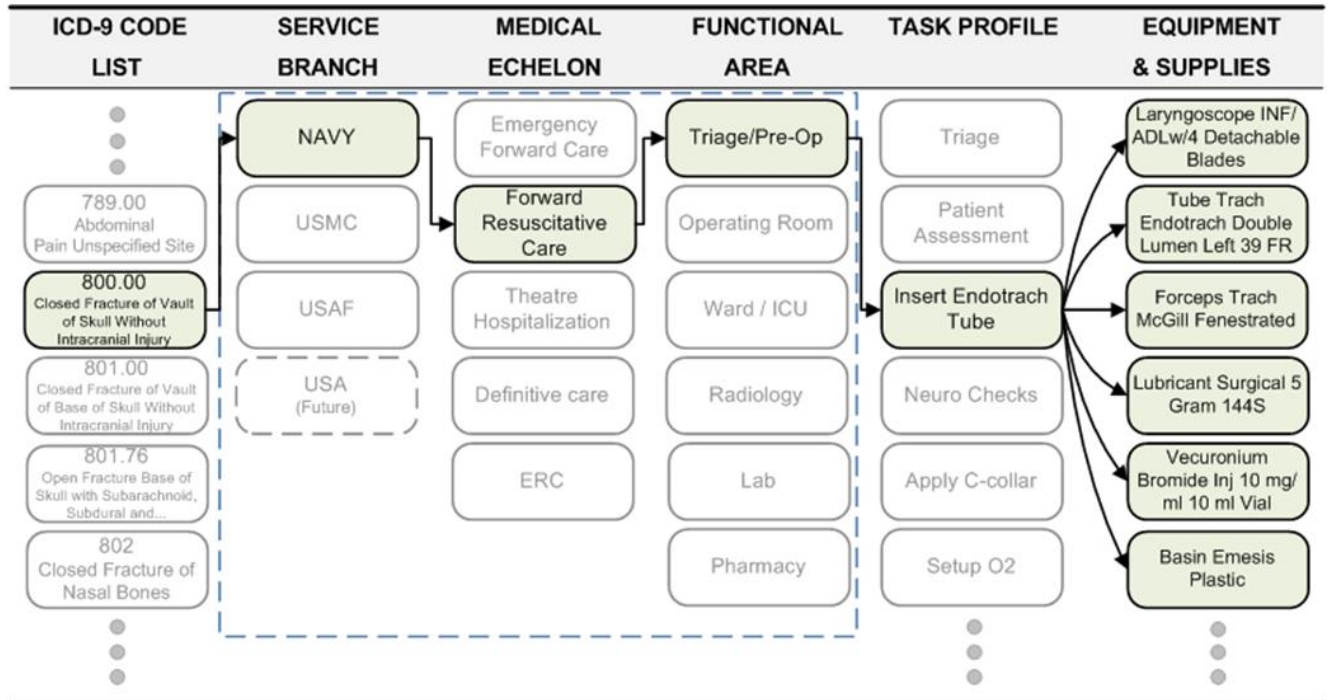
| ICD-9 CODE LIST | SERVICE BRANCH | MEDICAL ECHELON | FUNCTIONAL AREA | TASK PROFILE | EQUIPMENT & SUPPLIES |
|---|---|---|---|---|---|
| 789.00 Abdominal Pain Unspecified Site | NAVY | Emergency Forward Care | Triage/Pre-Op | Triage | Laryngoscope INF/ ADLw/4 Detachable Blades |
| 800.00 Closed Fracture of Vault of Skull Without Intracranial Injury | USMC | Forward Resuscitative Care | Operating Room | Patient Assessment | Tube Trach Endotrach Double Lumen Left 39 FR |
| 801.00 Closed Fracture of Vault of Base of Skull Without Intracranial Injury | USAF | Theatre Hospitalization | Ward / ICU | Insert Endotrach Tube | Forceps Trach McGill Fenestrated |
| 801.76 Open Fracture Base of Skull with Subarachnoid, Subdural and... | USA (Future) | Definitive care | Radiology | Neuro Checks | Lubricant Surgical 5 Gram 144S |
| 802 Closed Fracture of Nasal Bones | | ERC | Lab | Apply C-collar | Vecuronium Bromide Inj 10 mg/ ml 10 ml Vial |
| | | | Pharmacy | Setup O2 | Basin Emesis Plastic |